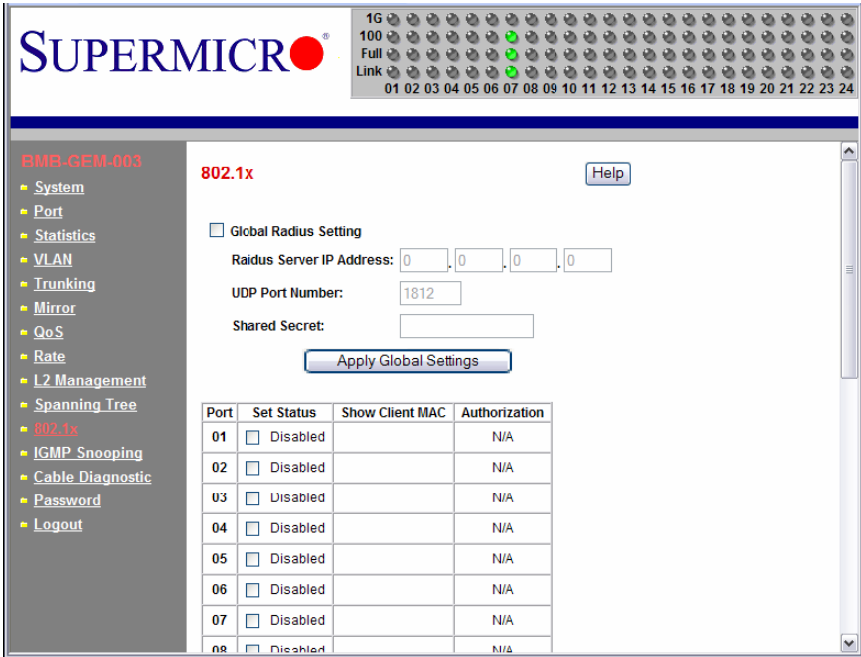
SUPERMICRO

1G
100
Full
Link
01 02 03 04 05 06 07 08 09 10 11 12 13 14 15 16 17 18 19 20 21 22 23 24

BMB-GEM-003
System
Port
Statistics
VLAN
Trunking
Mirror
QoS
Rate
L2 Management
Spanning Tree
802.1x
IGMP Snooping
Cable Diagnostic
Password
Logout

802.1x

Help

Global Radius Setting

Raidus Server IP Address: 0 . 0 . 0 . 0

UDP Port Number: 1812

Shared Secret:

Apply Global Settings

| Port | Set Status | Show Client MAC | Authorization |
|---|---|---|---|
| 01 | Disabled | | N/A |
| 02 | Disabled | | N/A |
| 03 | Disabled | | N/A |
| 04 | Disabled | | N/A |
| 05 | Disabled | | N/A |
| 06 | Disabled | | N/A |
| 07 | Disabled | | N/A |
| 08 | Disabled | | N/A |